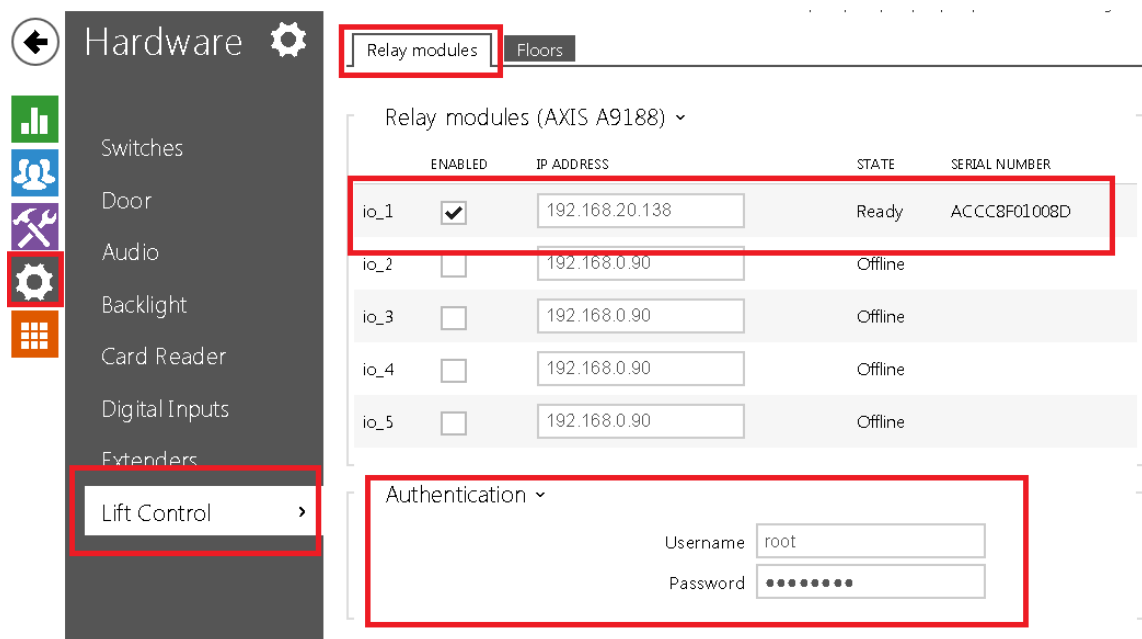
Hardware

Switches
Door
Audio
Backlight
Card Reader
Digital Inputs
Extenders
Lift Control ›

Relay modules | Floors

Relay modules (AXIS A9188) ˅

| | ENABLED | IP ADDRESS | STATE | SERIAL NUMBER |
|---|---|---|---|---|
| io_1 | ✔ | 192.168.20.138 | Ready | ACCC8F01008D |
| io_2 | | 192.168.0.90 | Offline | |
| io_3 | | 192.168.0.90 | Offline | |
| io_4 | | 192.168.0.90 | Offline | |
| io_5 | | 192.168.0.90 | Offline | |

Authentication ˅

Username root
Password ••••••••